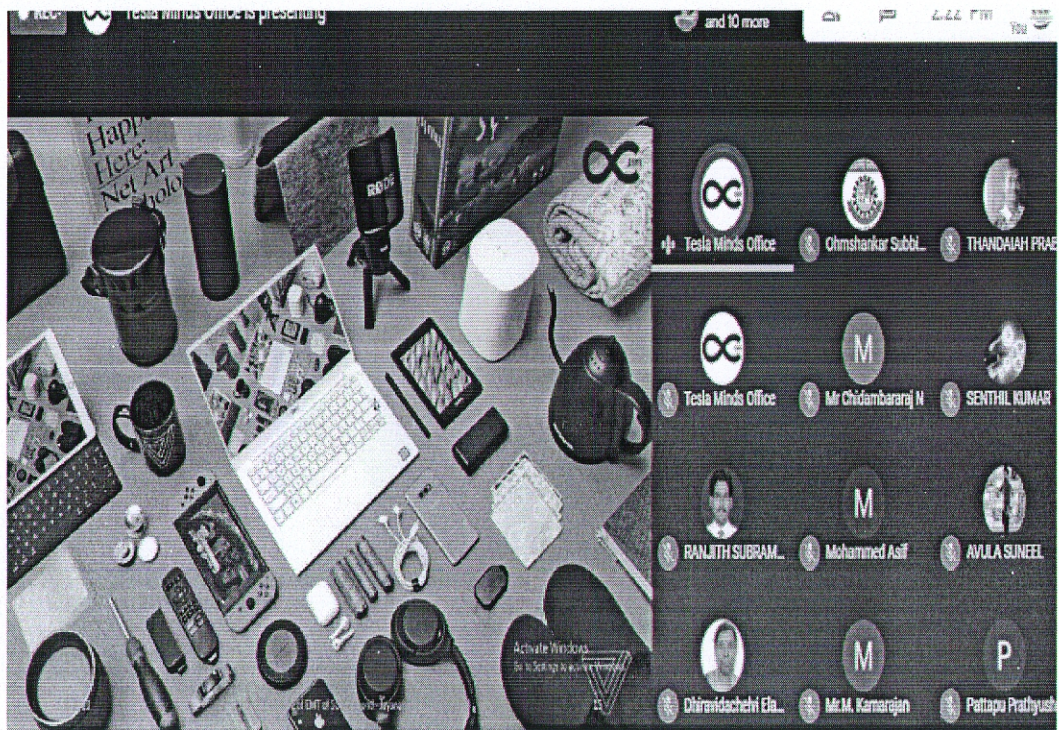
REC Tesla Minds Office is presenting

and 10 more

2:22 PM

You

Happ Here: Net Art hnolo

RØDE

Tesla Minds Office

Ohmshankar Subbi...

THANDAIAH PRAB

Tesla Minds Office

M

Mr Chidambararaj N

SENTHIL KUMAR

RANJITH SUBRAM...

M

Mohammed Asif

AVULA SUNEEL

Dhiravidachelvi Ela...

M

Mr.M. Kamarajan

P

Pattapu Prathyush

Activate Windows
Go to Settings to activate Windows.

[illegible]